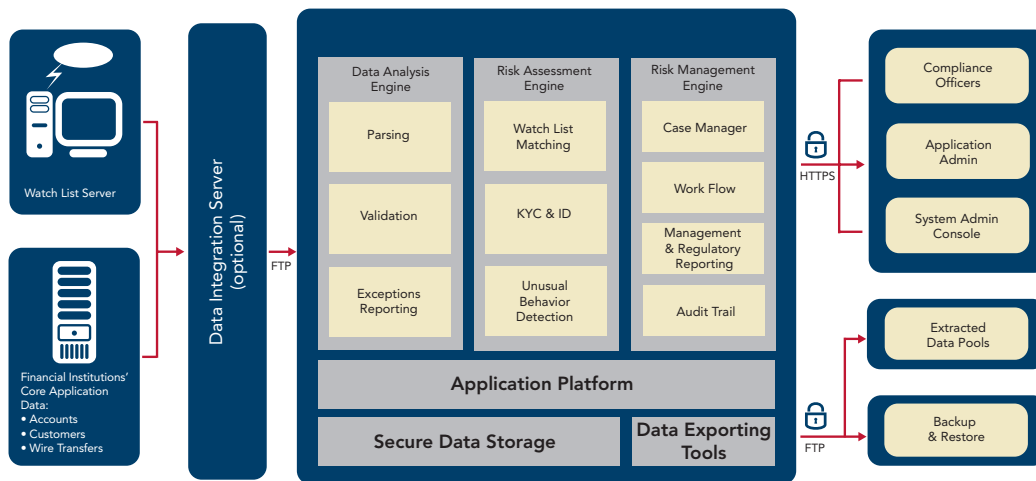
Watch List Server

Financial Institutions' Core Application Data:
• Accounts
• Customers
• Wire Transfers

Data Integration Server (optional)

FTP

Data Analysis Engine

Parsing

Validation

Exceptions Reporting

Risk Assessment Engine

Watch List Matching

KYC & ID

Unusual Behavior Detection

Risk Management Engine

Case Manager

Work Flow

Management & Regulatory Reporting

Audit Trail

Application Platform

Secure Data Storage

Data Exporting Tools

HTTPS

FTP

Compliance Officers

Application Admin

System Admin Console

Extracted Data Pools

Backup & Restore